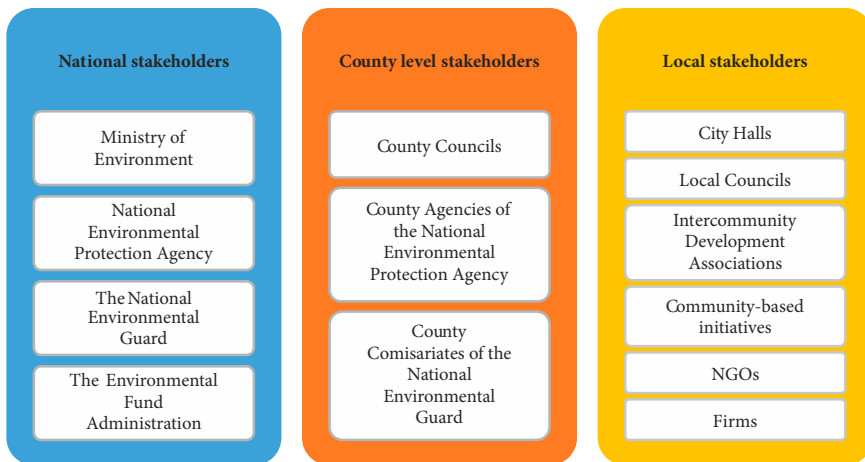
National stakeholders

Ministry of Environment

National Environmental Protection Agency

The National Environmental Guard

The Environmental Fund Administration

County level stakeholders

County Councils

County Agencies of the National Environmental Protection Agency

County Comisariates of the National Environmental Guard

Local stakeholders

City Halls

Local Councils

Intercommunity Development Associations

Community-based initiatives

NGOs

Firms